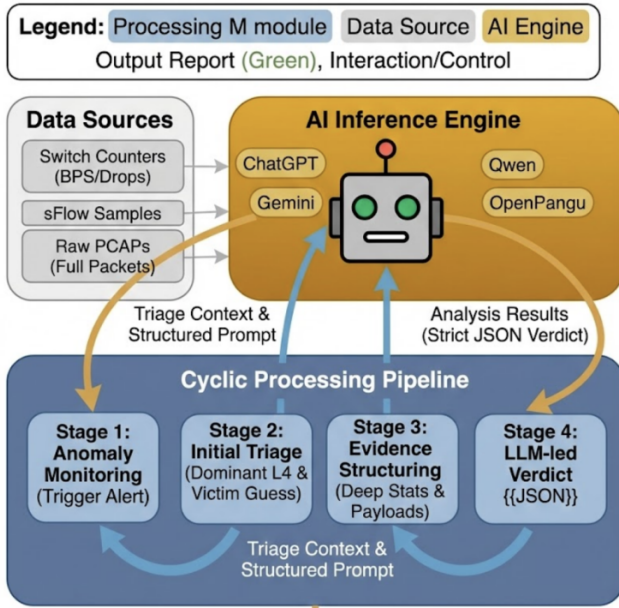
Legend: Processing M module Data Source AI Engine
Output Report (Green), Interaction/Control

Data Sources
Switch Counters (BPS/Drops)
sFlow Samples
Raw PCAPs (Full Packets)

AI Inference Engine
ChatGPT
Gemini
Qwen
OpenPangu

Triage Context & Structured Prompt

Analysis Results (Strict JSON Verdict)

Cyclic Processing Pipeline

Stage 1: Anomaly Monitoring (Trigger Alert)

Stage 2: Initial Triage (Dominant L4 & Victim Guess)

Stage 3: Evidence Structuring (Deep Stats & Payloads)

Stage 4: LLM-led Verdict {{JSON}}

Triage Context & Structured Prompt